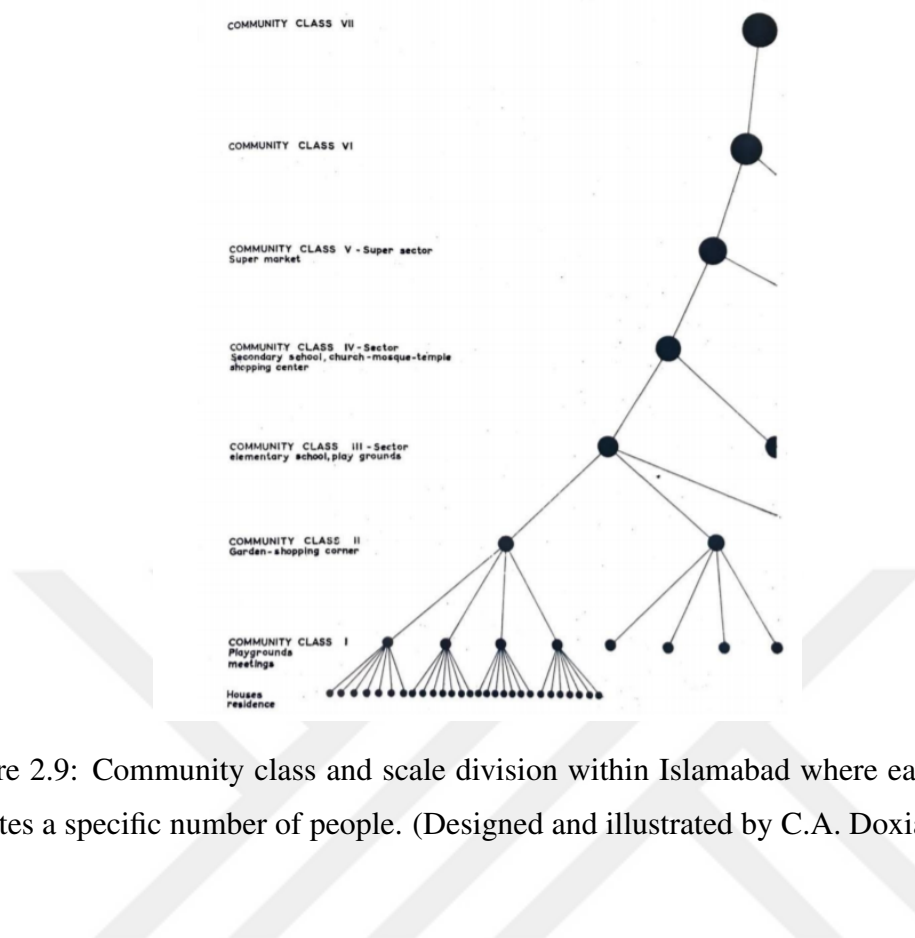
COMMUNITY CLASS VII

COMMUNITY CLASS VI

COMMUNITY CLASS V - Super sector
Super market

COMMUNITY CLASS IV - Sector
Secondary school, church-mosque-temple
shopping center

COMMUNITY CLASS III - Sector
elementary school, play grounds

COMMUNITY CLASS II
Garden-shopping corner

COMMUNITY CLASS I
Playgrounds
meetings

Houses
residence

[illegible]re 2.9: Community class and scale division within Islamabad where ea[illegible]
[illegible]tes a specific number of people. (Designed and illustrated by C.A. Doxi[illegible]